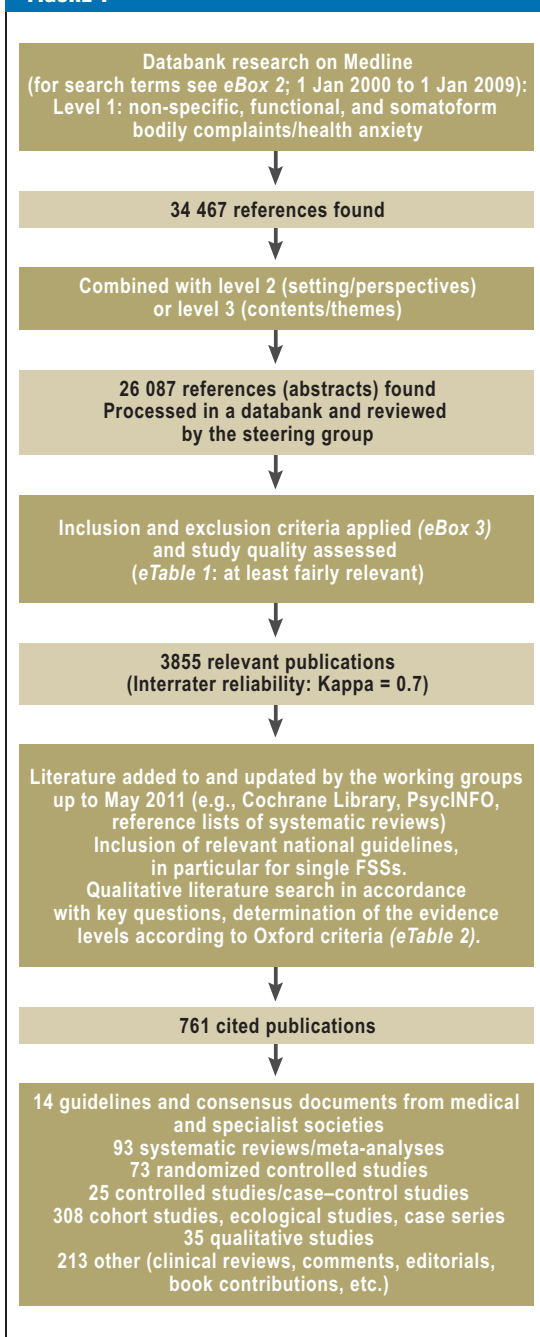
Databank research on Medline (for search terms see *eBox 2*; 1 Jan 2000 to 1 Jan 2009): Level 1: non-specific, functional, and somatoform bodily complaints/health anxiety

34 467 references found

Combined with level 2 (setting/perspectives) or level 3 (contents/themes)

26 087 references (abstracts) found
Processed in a databank and reviewed by the steering group

Inclusion and exclusion criteria applied *(eBox 3)* and study quality assessed (*eTable 1*: at least fairly relevant)

3855 relevant publications
(Interrater reliability: Kappa = 0.7)

Literature added to and updated by the working groups up to May 2011 (e.g., Cochrane Library, PsycINFO, reference lists of systematic reviews)
Inclusion of relevant national guidelines, in particular for single FSSs.
Qualitative literature search in accordance with key questions, determination of the evidence levels according to Oxford criteria *(eTable 2)*.

761 cited publications

14 guidelines and consensus documents from medical and specialist societies
93 systematic reviews/meta-analyses
73 randomized controlled studies
25 controlled studies/case–control studies
308 cohort studies, ecological studies, case series
35 qualitative studies
213 other (clinical reviews, comments, editorials, book contributions, etc.)